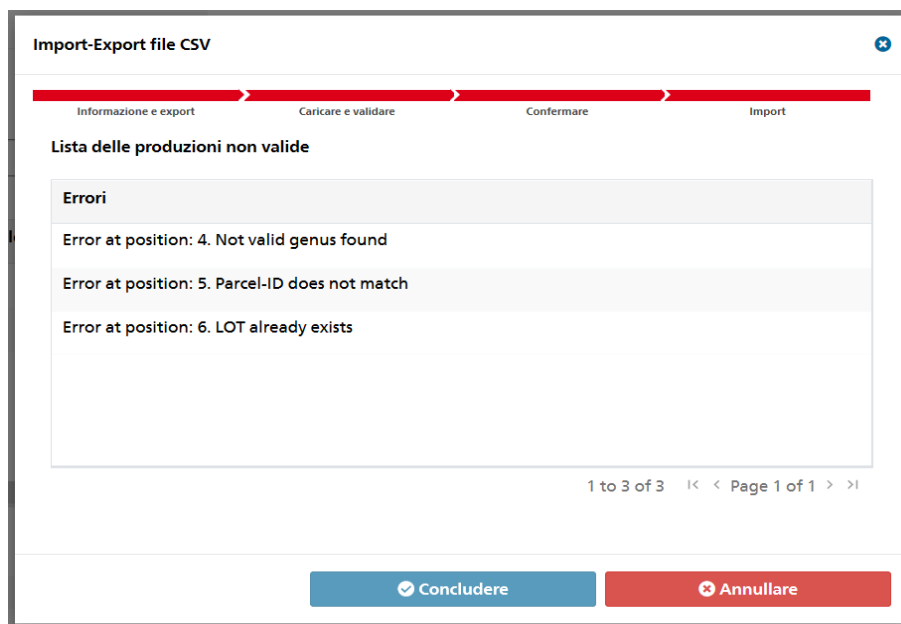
Import-Export file CSV

Informazione e export
Caricare e validare
Confermare
Import

Lista delle produzioni non valide

| Errori |
|---|
| Error at position: 4. Not valid genus found |
| Error at position: 5. Parcel-ID does not match |
| Error at position: 6. LOT already exists |

1 to 3 of 3 Page 1 of 1

Concludere
Annullare